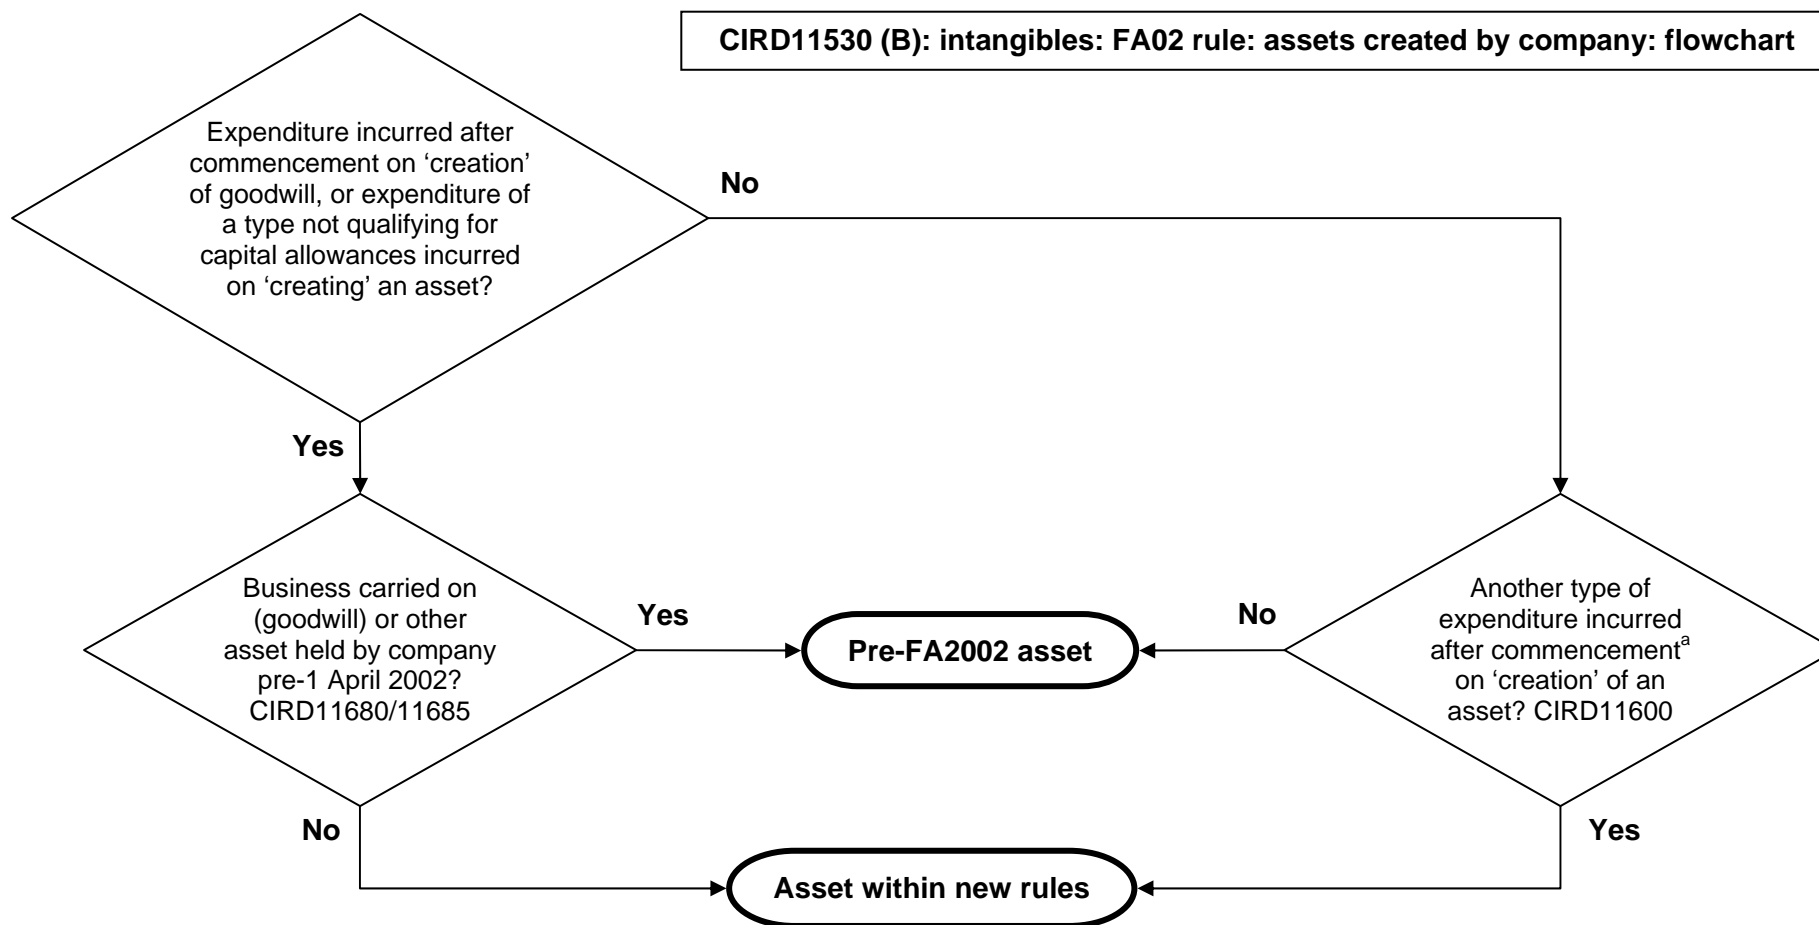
CIRD11530 (B): intangibles: FA02 rule: assets created by company: flowchart

Expenditure incurred after commencement on ‘creation’ of goodwill, or expenditure of a type not qualifying for capital allowances incurred on ‘creating’ an asset?

No

Yes

Business carried on (goodwill) or other asset held by company pre-1 April 2002? CIRD11680/11685

Yes

Pre-FA2002 asset

No

Another type of expenditure incurred after commencement$^a$ on ‘creation’ of an asset? CIRD11600

No

Yes

Asset within new rules